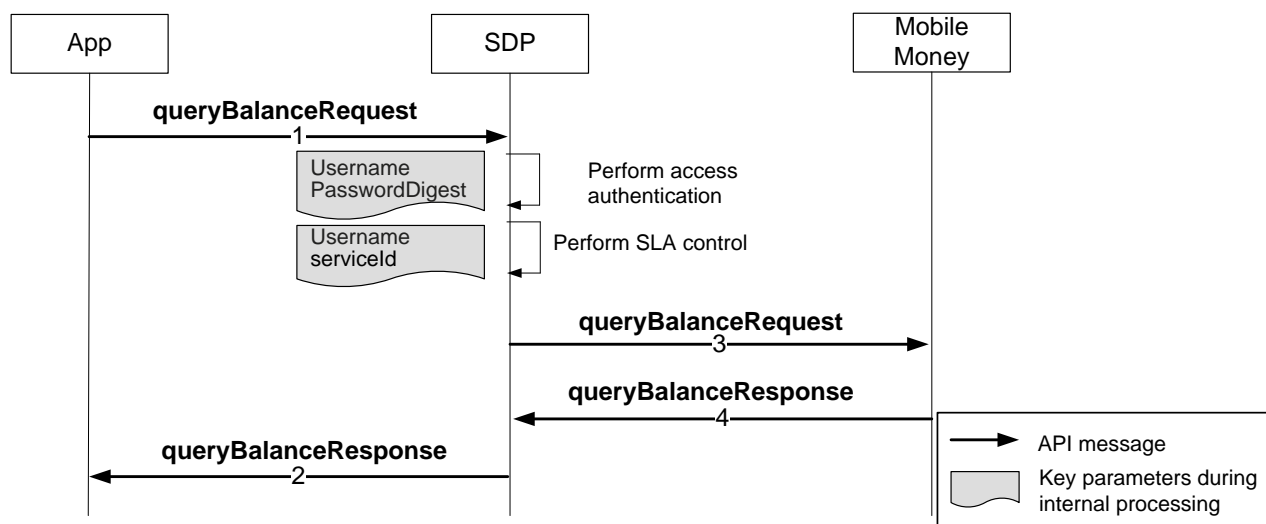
App

SDP

Mobile Money

queryBalanceRequest
1

Username
PasswordDigest

Perform access authentication

Username
serviceId

Perform SLA control

queryBalanceRequest
3

queryBalanceResponse
4

queryBalanceResponse
2

API message

Key parameters during internal processing